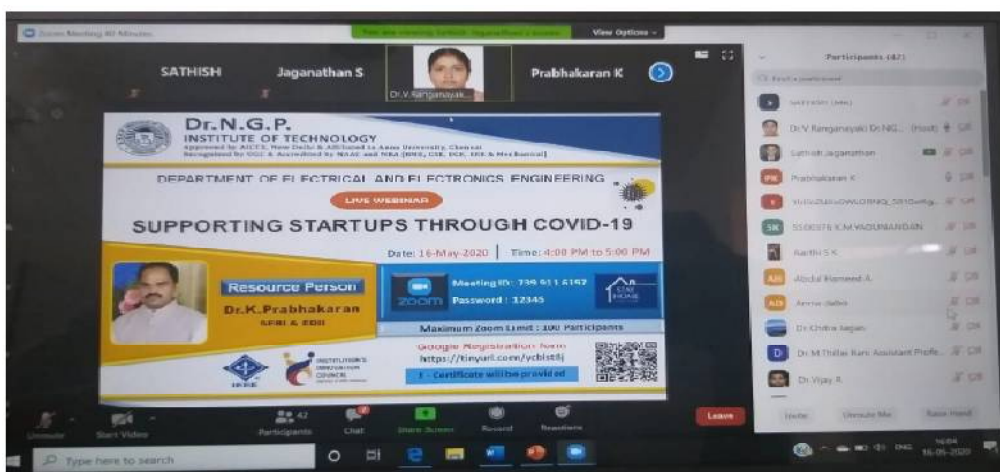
Zoom Meeting 40 Minutes

View Options

SATHISH

Jaganathan S

Dr.V.Ranganayak...

Prabhakaran K

Dr. N.G.P.
INSTITUTE OF TECHNOLOGY
Approved by AICTE, New Delhi & Affiliated to Anna University, Chennai
Recognized by UGC & Accredited by NAAC and NBA (BME, CSE, ECE, EEE & Mechanical)

DEPARTMENT OF ELECTRICAL AND ELECTRONICS ENGINEERING

LIVE WEBINAR

SUPPORTING STARTUPS THROUGH COVID-19

Date: 16-May-2020 | Time: 4:00 PM to 5:00 PM

Resource Person
Dr.K.Prabhakaran

ZOOM
Meeting ID: 739 911 6192
Password : 12345

STAY HOME

Maximum Zoom Limit : 100 Participants

Google Registration Form
https://tinyurl.com/ycbl5tlj

E - Certificate will be provided

IEEE

INSTITUTION'S INNOVATION COUNCIL

Participants (42)

Find a participant

Dr.V.Ranganayaki Dr.NG... (Host)

Sathish Jaganathan

Prabhakaran K

5500978 K.M.YADUNANDAN

Aarthi S K

Abdul Hameed A

Dr.Chitra Jagan

Dr.M.Thilai Rani Assistant Profe...

Dr.Vijay R

Invite

Unmute Me

Raise Hand

Unmute

Start Video

42
Participants

Chat

Share Screen

Record

Reactions

Leave

Type here to search

ENG

16-05-2020